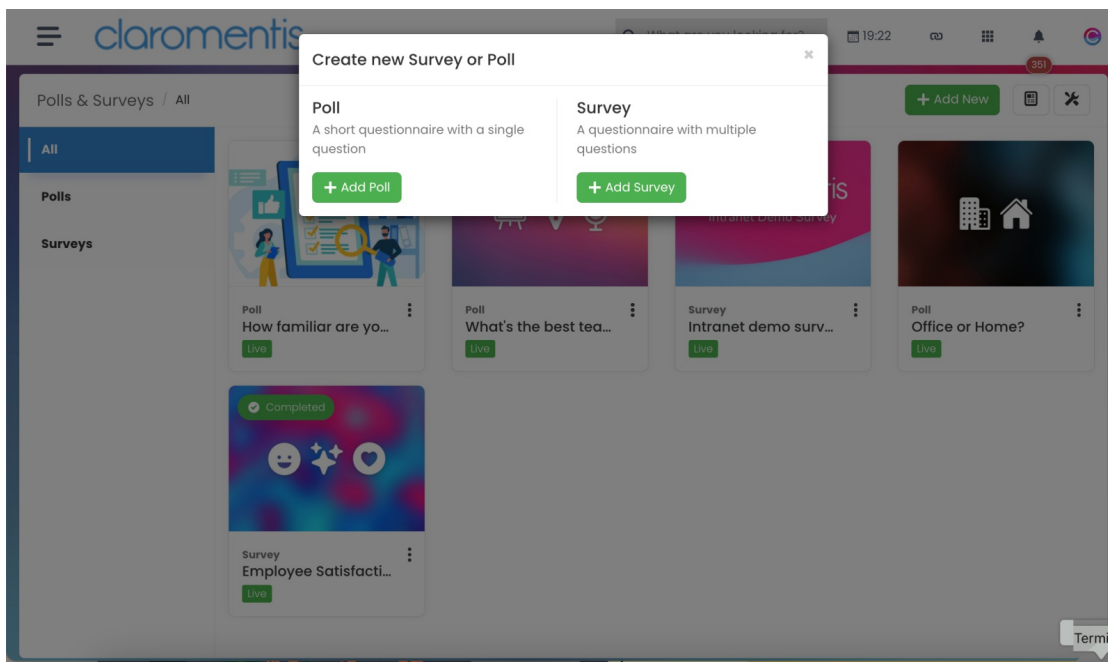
claromentis

19:22

351

Create new Survey or Poll

×

Poll
A short questionnaire with a single question

+ Add Poll

Survey
A questionnaire with multiple questions

+ Add Survey

Polls & Surveys / All

+ Add New

All

Polls

Surveys

Poll
How familiar are yo...
Live

Poll
What's the best tea...
Live

Survey
Intranet demo surv...
Live

Poll
Office or Home?
Live

Completed

Survey
Employee Satisfacti...
Live

Termi